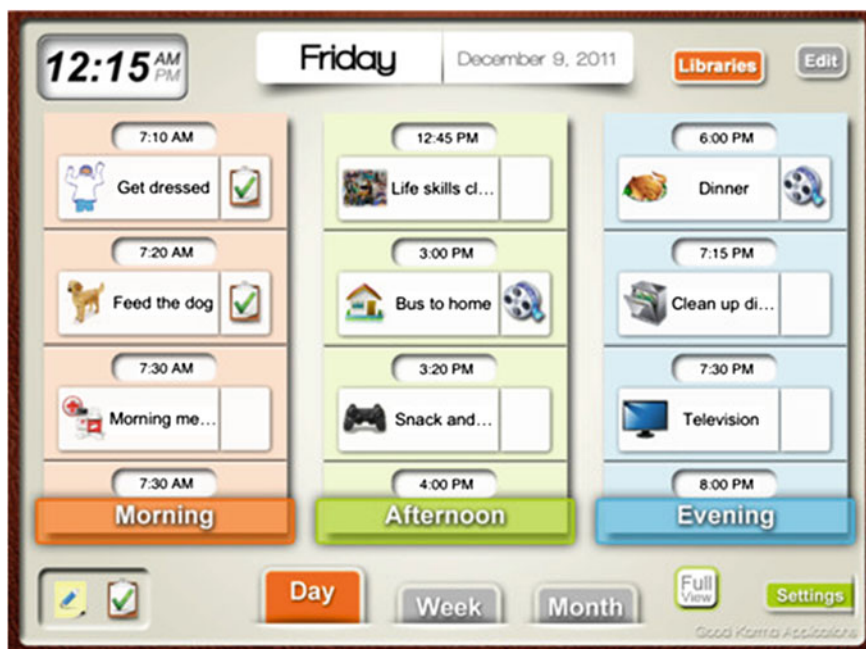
12:15 AM PM

Friday

December 9, 2011

Libraries

Edit

7:10 AM
Get dressed

7:20 AM
Feed the dog

7:30 AM
Morning me…

7:30 AM

Morning

12:45 PM
Life skills cl…

3:00 PM
Bus to home

3:20 PM
Snack and…

4:00 PM

Afternoon

6:00 PM
Dinner

7:15 PM
Clean up di…

7:30 PM
Television

8:00 PM

Evening

Day

Week

Month

Full View

Settings

Good Karma Applications